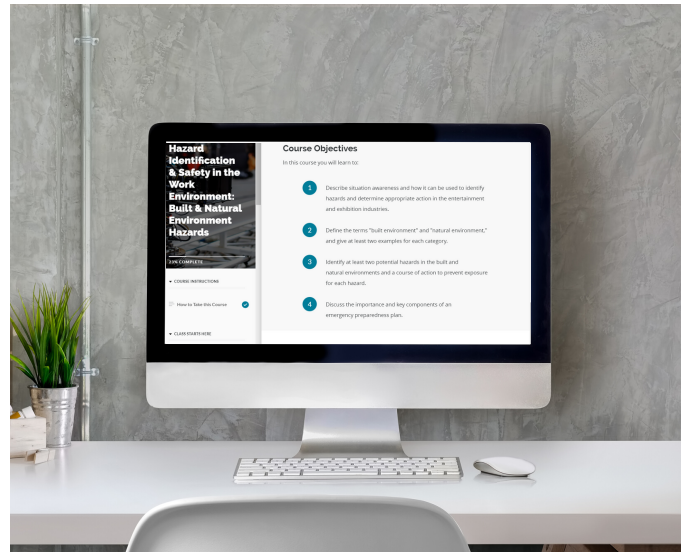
Hazard Identification & Safety in the Work Environment: Built & Natural Environment Hazards

33% COMPLETE

COURSE INSTRUCTIONS

How to Take this Course

CLASS STARTS HERE

Course Objectives

In this course you will learn to:

1 Describe situation awareness and how it can be used to identify hazards and determine appropriate action in the entertainment and exhibition industries.

2 Define the terms "built environment" and "natural environment," and give at least two examples for each category.

3 Identify at least two potential hazards in the built and natural environments and a course of action to prevent exposure for each hazard.

4 Discuss the importance and key components of an emergency preparedness plan.